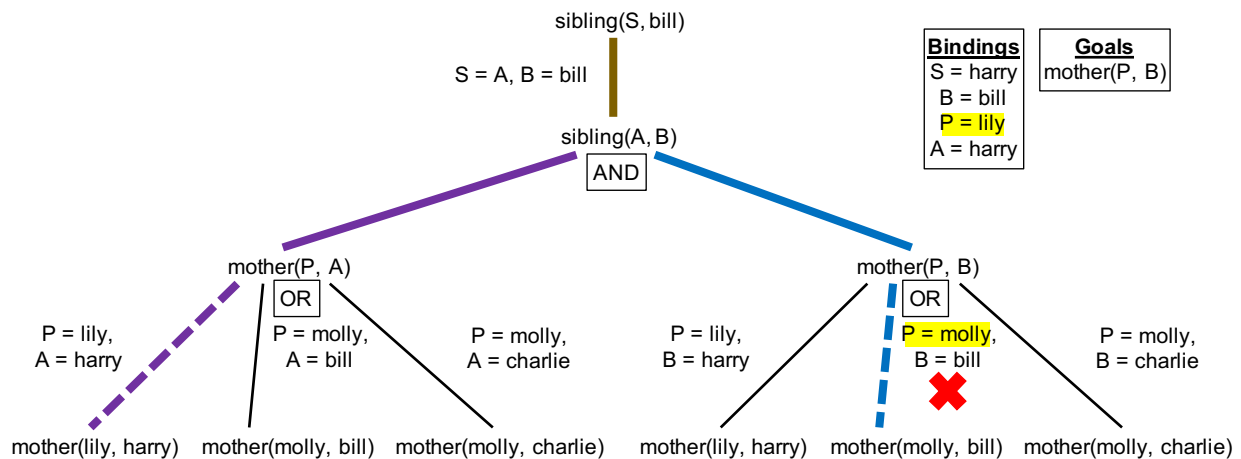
sibling(S, bill)

S = A, B = bill

sibling(A, B)

AND

| Bindings |
|---|
| S = harry |
| B = bill |
| P = lily |
| A = harry |

| Goals |
|---|
| mother(P, B) |

mother(P, A)

OR

P = lily, A = harry

P = molly, A = bill

P = molly, A = charlie

mother(P, B)

OR

P = lily, B = harry

P = molly, B = bill

P = molly, B = charlie

mother(lily, harry) mother(molly, bill) mother(molly, charlie) mother(lily, harry) mother(molly, bill) mother(molly, charlie)